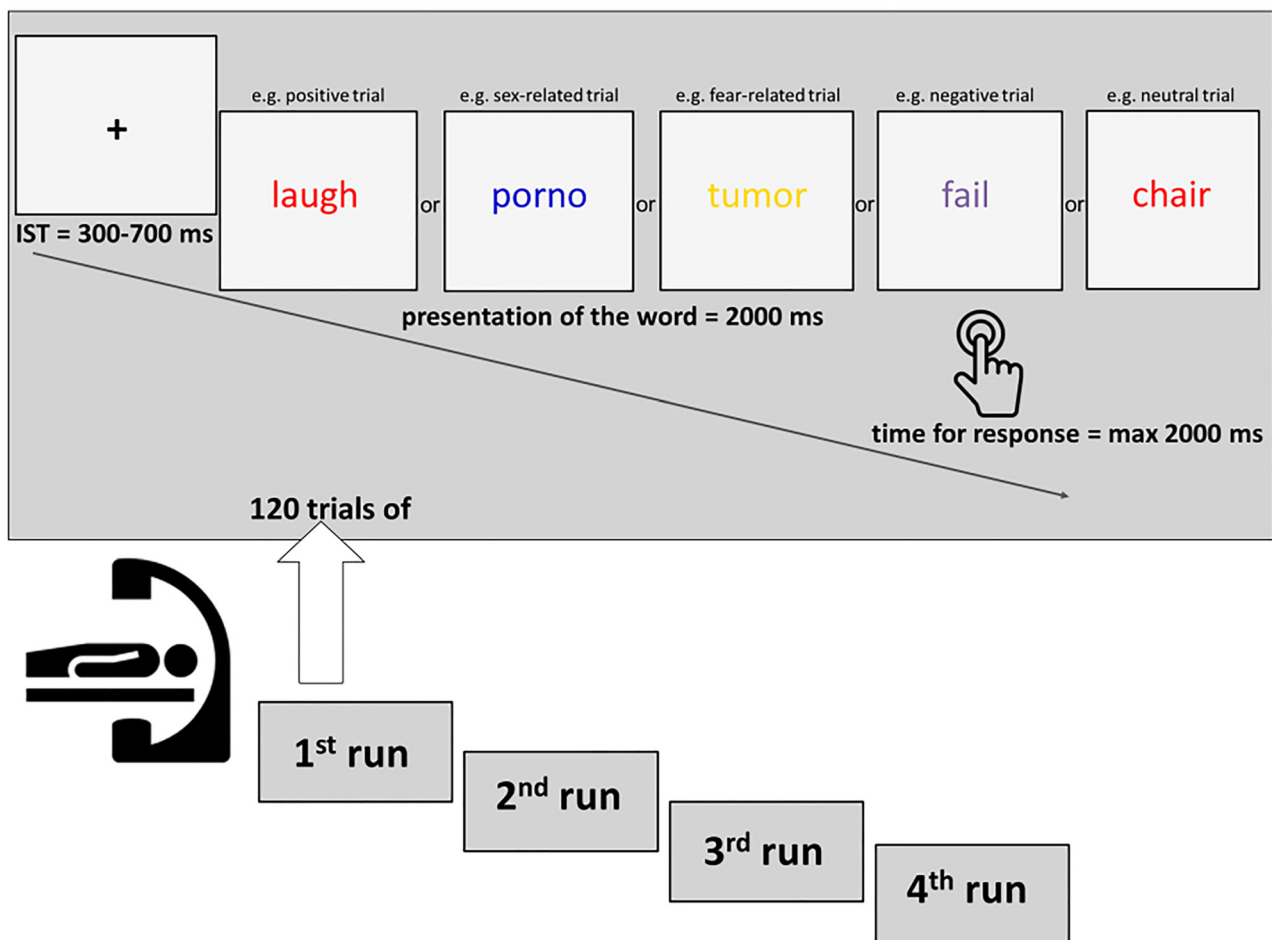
+

IST = 300-700 ms

e.g. positive trial
laugh
or
e.g. sex-related trial
porno
or
e.g. fear-related trial
tumor
or
e.g. negative trial
fail
or
e.g. neutral trial
chair

presentation of the word = 2000 ms

time for response = max 2000 ms

120 trials of

1$^{st}$ run
2$^{nd}$ run
3$^{rd}$ run
4$^{th}$ run